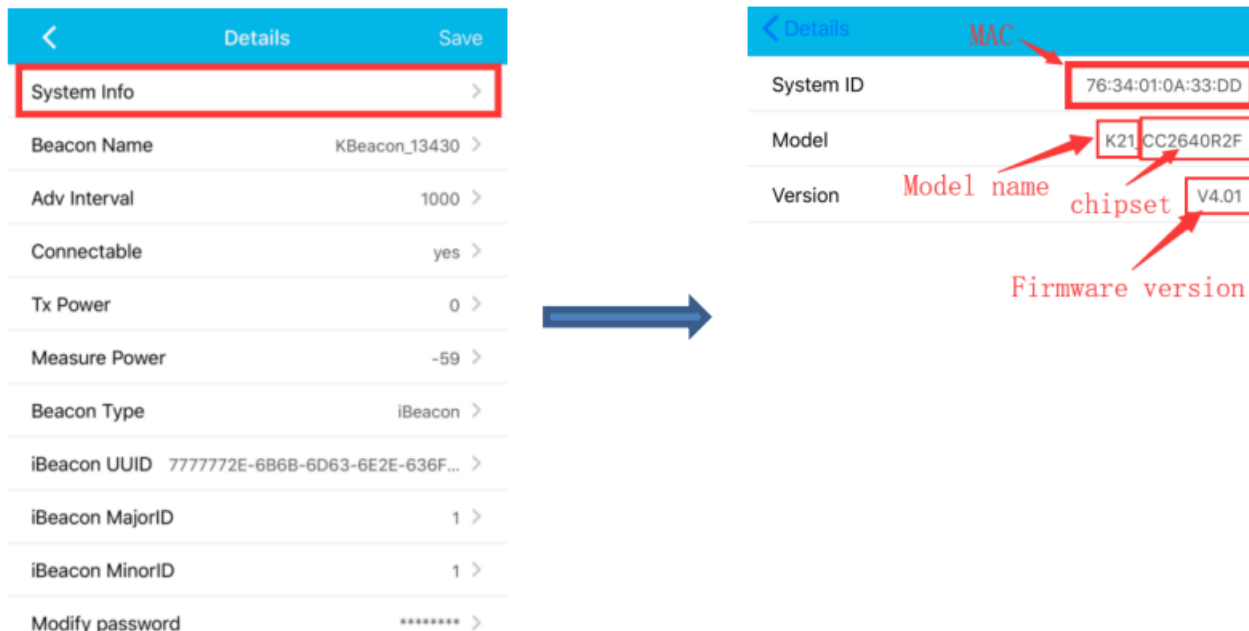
Details
Save

System Info

Beacon Name KBeacon_13430

Adv Interval 1000

Connectable yes

Tx Power 0

Measure Power -59

Beacon Type iBeacon

iBeacon UUID 7777772E-6B6B-6D63-6E2E-636F...

iBeacon MajorID 1

iBeacon MinorID 1

Modify password ********

Details

MAC

System ID 76:34:01:0A:33:DD

Model K21_CC2640R2F

Version V4.01

Model name

chipset

Firmware version